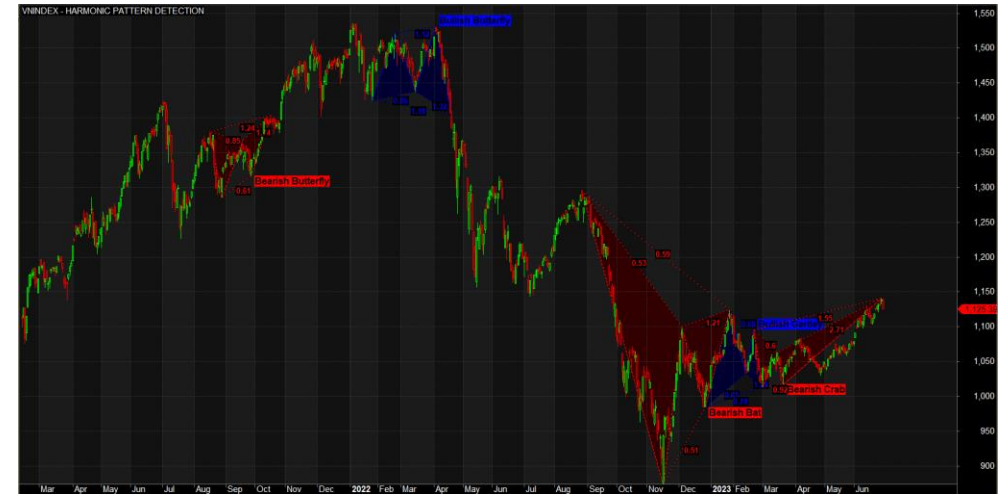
VNINDEX - HARMONIC PATTERN DETECTION

Bullish Butterfly
1.13
0.80
1.13
1.60

1.26
0.85
0.51
Bearish Butterfly

0.53
0.59

1.21
Bullish Gartley
1.56
0.6
0.97
2.71
Bearish Crab
Bearish Bat
0.51

1,550
1,500
1,450
1,400
1,350
1,300
1,250
1,200
1,150
1,125.38
1,100
1,050
1,000
950
900

Mar Apr May Jun Jul Aug Sep Oct Nov Dec 2022 Feb Mar Apr May Jun Jul Aug Sep Oct Nov Dec 2023 Feb Mar Apr May Jun